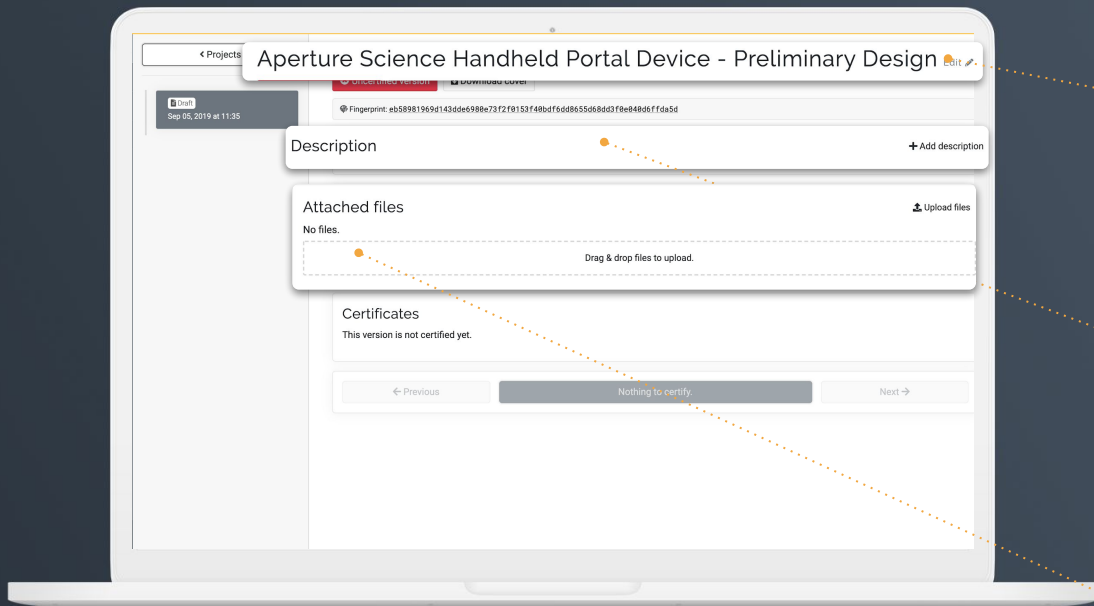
< Projects

Aperture Science Handheld Portal Device - Preliminary Design Edit

Uncertified version

Download cover

Draft
Sep 05, 2019 at 11:35

Fingerprint: eb58981969d143dde6980e73f2f0153f40bdf6dd8655d68dd3f0e040d6ffda5d

Description

+ Add description

Attached files

Upload files

No files.

Drag & drop files to upload.

Certificates

This version is not certified yet.

← Previous

Nothing to certify.

Next →